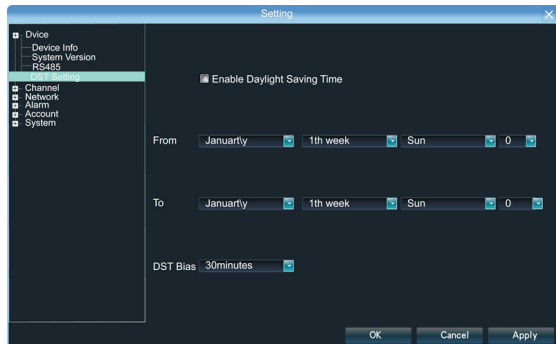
Setting

Dvice
Device Info
System Version
RS485
DST Setting
Channel
Network
Alarm
Account
System

Enable Daylight Saving Time

From Januart\y 1th week Sun 0

To Januart\y 1th week Sun 0

DST Bias 30minutes

OK Cancel Apply